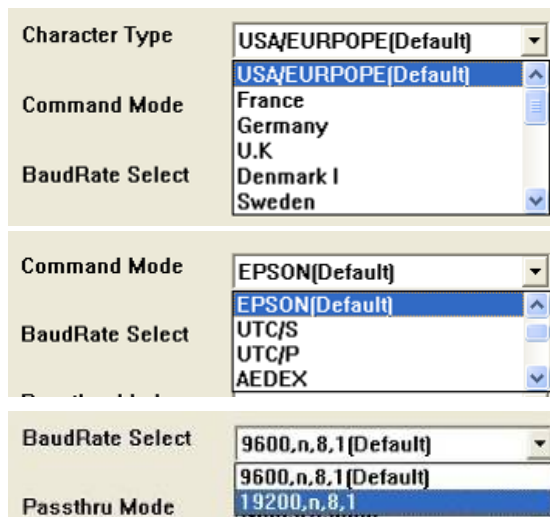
Character Type
USA/EURPOPE(Default)
USA/EURPOPE(Default)
France
Germany
U.K
Denmark I
Sweden
Command Mode
BaudRate Select

Command Mode
EPSON(Default)
EPSON(Default)
UTC/S
UTC/P
AEDEX
BaudRate Select

BaudRate Select
9600,n,8,1(Default)
9600,n,8,1(Default)
19200,n,8,1
Passthru Mode